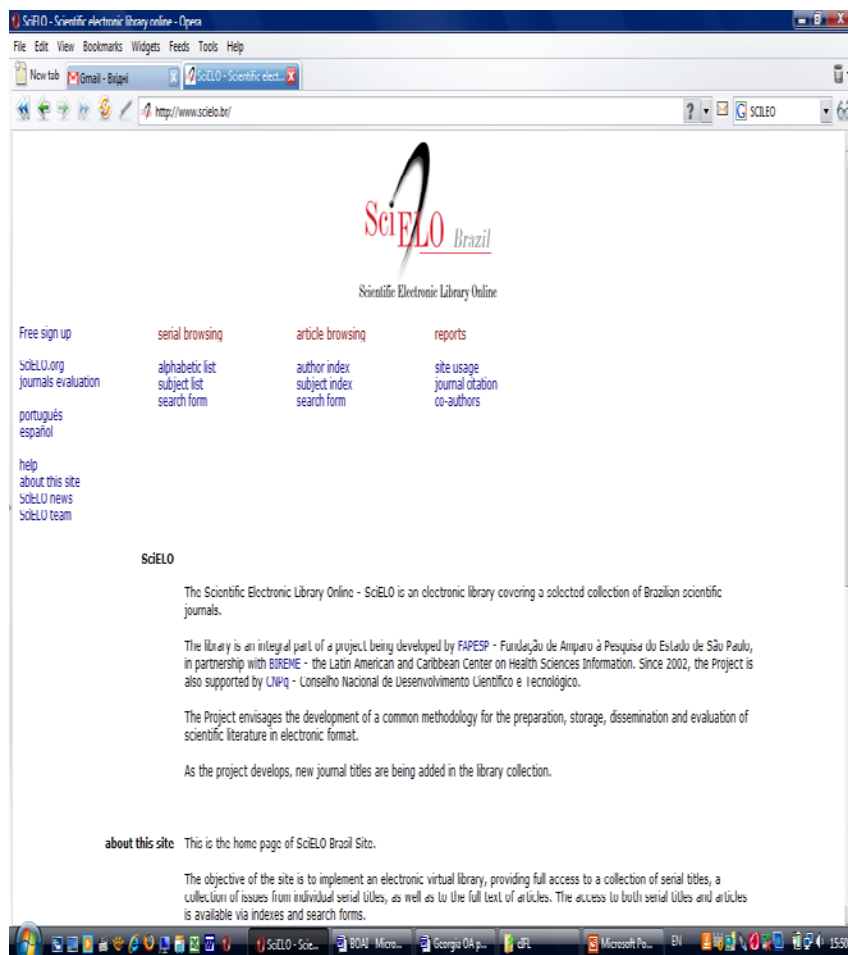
SciELO - Scientific electronic library online - Opera

File Edit View Bookmarks Widgets Feeds Tools Help

New tab | Gmail - Вхідні | SciELO - Scientific elect...

http://www.scielo.br/

SCILEO

SciELO Brazil

Scientific Electronic Library Online

Free sign up

SciELO.org
journals evaluation

português
español

help
about this site
SciELO news
SciELO team

serial browsing

alphabetic list
subject list
search form

article browsing

author index
subject index
search form

reports

site usage
journal citation
co-authors

SciELO

The Scientific Electronic Library Online - SciELO is an electronic library covering a selected collection of Brazilian scientific journals.

The library is an integral part of a project being developed by FAPESP - Fundação de Amparo à Pesquisa do Estado de São Paulo, in partnership with BIREME - the Latin American and Caribbean Center on Health Sciences Information. Since 2002, the Project is also supported by CNPq - Conselho Nacional de Desenvolvimento Científico e Tecnológico.

The Project envisages the development of a common methodology for the preparation, storage, dissemination and evaluation of scientific literature in electronic format.

As the project develops, new journal titles are being added in the library collection.

about this site This is the home page of SciELO Brasil Site.

The objective of the site is to implement an electronic virtual library, providing full access to a collection of serial titles, a collection of issues from individual serial titles, as well as to the full text of articles. The access to both serial titles and articles is available via indexes and search forms.

SciELO - Scie... | BOAI Micro... | Georgia OA p... | dFL | Microsoft Po... | EN | 15:50